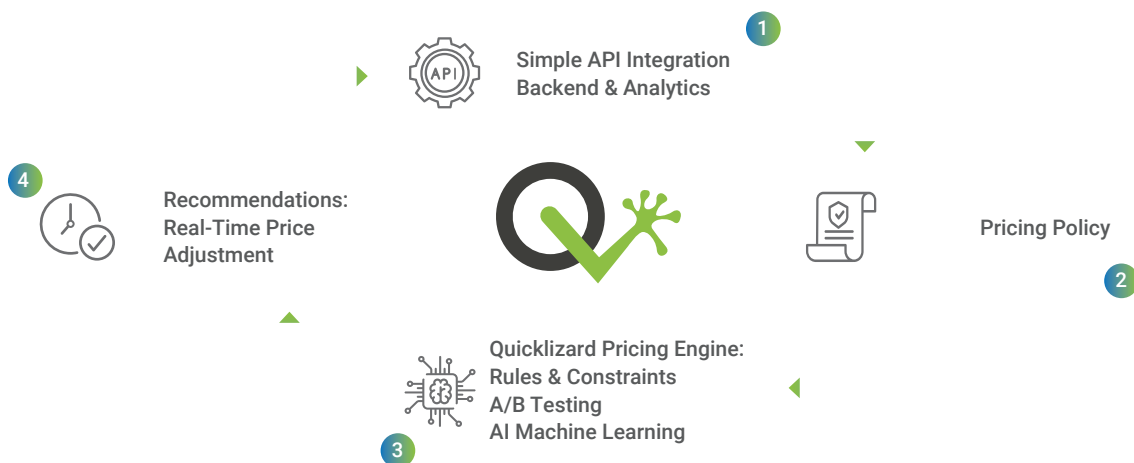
1

API

Simple API Integration
Backend & Analytics

4

Recommendations:
Real-Time Price
Adjustment

Pricing Policy

2

Quicklizard Pricing Engine:
Rules & Constraints
A/B Testing
AI Machine Learning

3